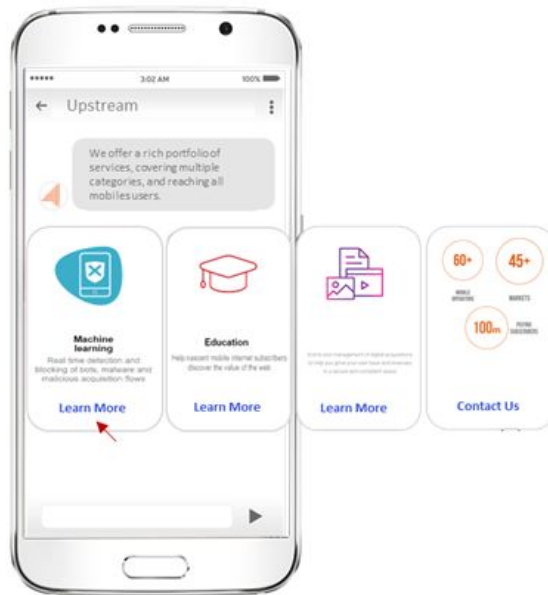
●●●●● 3:02 AM 100%

Upstream

We offer a rich portfolio of services, covering multiple categories, and reaching all mobiles users.

Machine learning

Real time detection and blocking of bots, malware and malicious acquisition flows

Learn More

Education

Help nascent mobile internet subscribers discover the value of the web

Learn More

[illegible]

Learn More

60+

MOBILE OPERATORS

45+

MARKETS

100m

PAYING SUBSCRIBERS

Contact Us